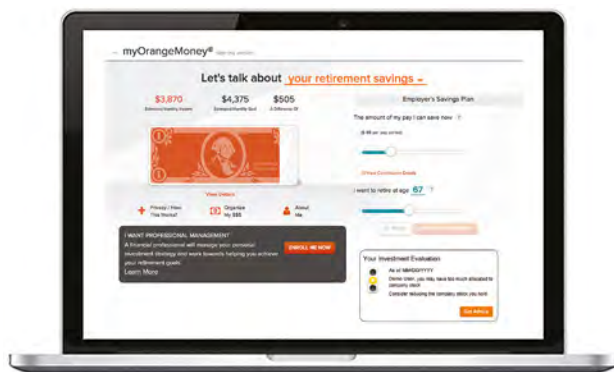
myOrangeMoney® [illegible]

Let's talk about your retirement savings

$3,870
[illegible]

$4,375
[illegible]

$505
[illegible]

Employer's Savings Plan

The amount of my pay I can save now

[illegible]

I want to retire at age 67

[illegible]

View Details

Privacy / How This Works?

Organize My $$$

About Me

I WANT PROFESSIONAL MANAGEMENT
A financial professional will manage your personal investment strategy and work towards helping you achieve your retirement goals.
Learn More

ENROLL ME NOW

Your Investment Evaluation

As of MM/DD/YYYY
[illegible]
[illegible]

Get Advice